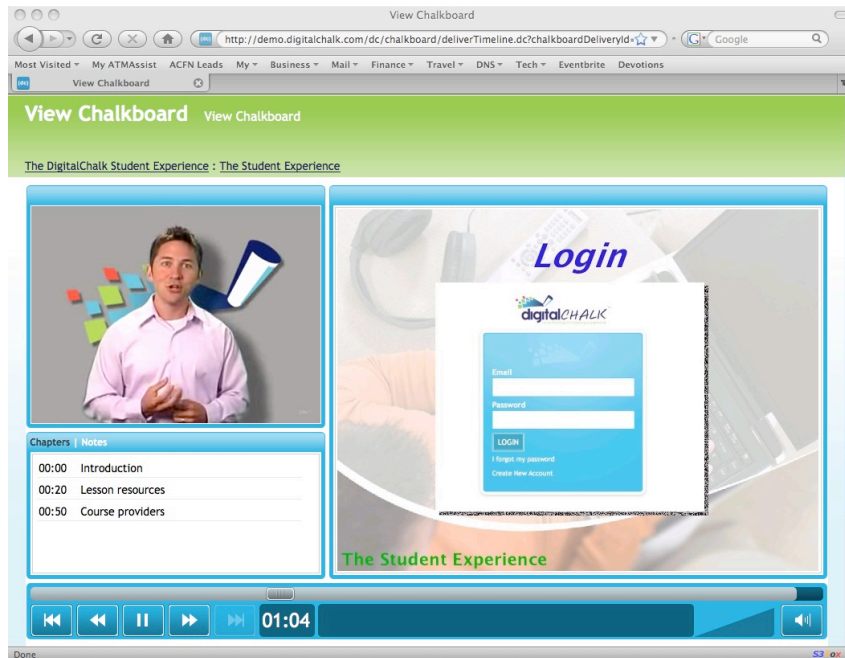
View Chalkboard

http://demo.digitalchalk.com/dc/chalkboard/deliverTimeline.dc?chalkboardDeliveryId=

Google

Most Visited ▾ My ATMAssist ACFN Leads My ▾ Business ▾ Mail ▾ Finance ▾ Travel ▾ DNS ▾ Tech ▾ Eventbrite Devotions

View Chalkboard

View Chalkboard View Chalkboard

The DigitalChalk Student Experience : The Student Experience

Login

digitalCHALK

Email

Password

LOGIN

I forgot my password

Create New Account

The Student Experience

Chapters | Notes

| | |
|---|---|
| 00:00 | Introduction |
| 00:20 | Lesson resources |
| 00:50 | Course providers |

01:04

Done

S3 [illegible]ox